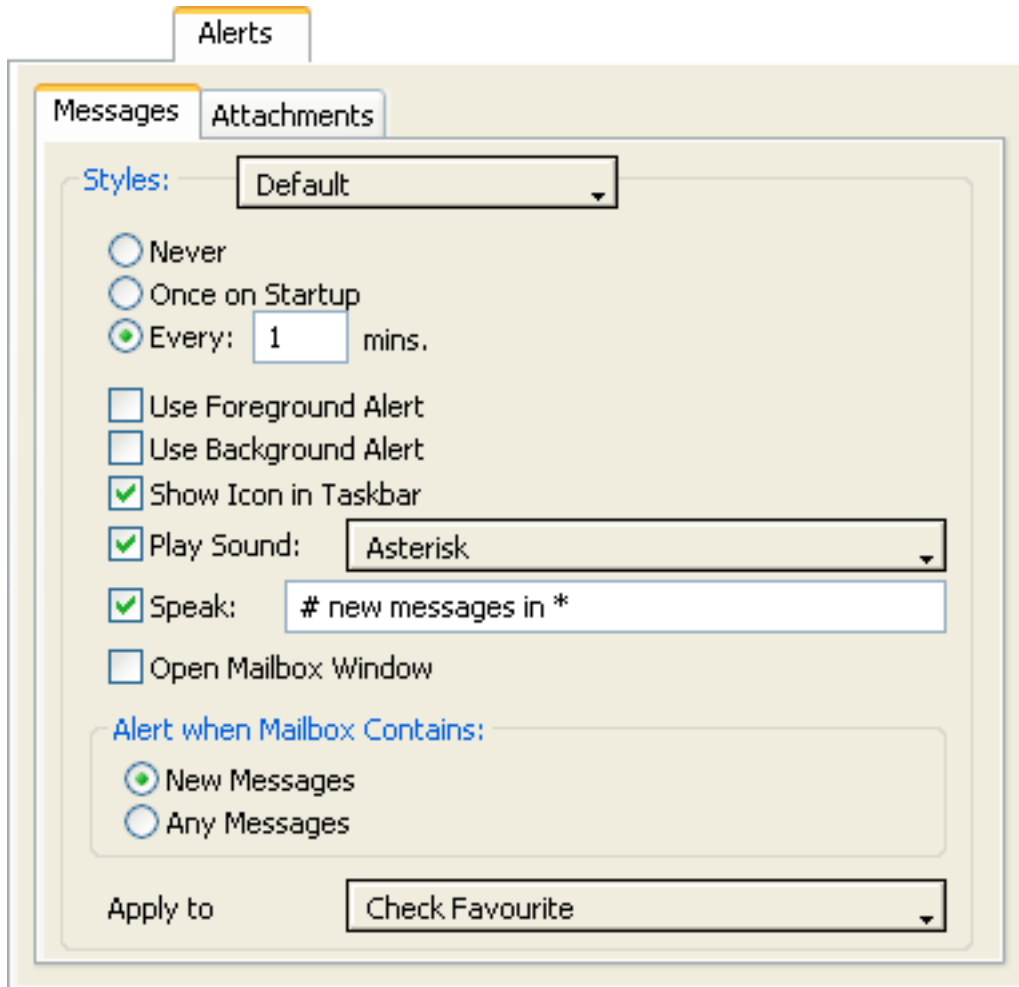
Alerts

Messages
Attachments

Styles:
Default

Never
Once on Startup
Every: 1 mins.

Use Foreground Alert
Use Background Alert
Show Icon in Taskbar
Play Sound: Asterisk
Speak: # new messages in *
Open Mailbox Window

Alert when Mailbox Contains:
New Messages
Any Messages

Apply to
Check Favourite